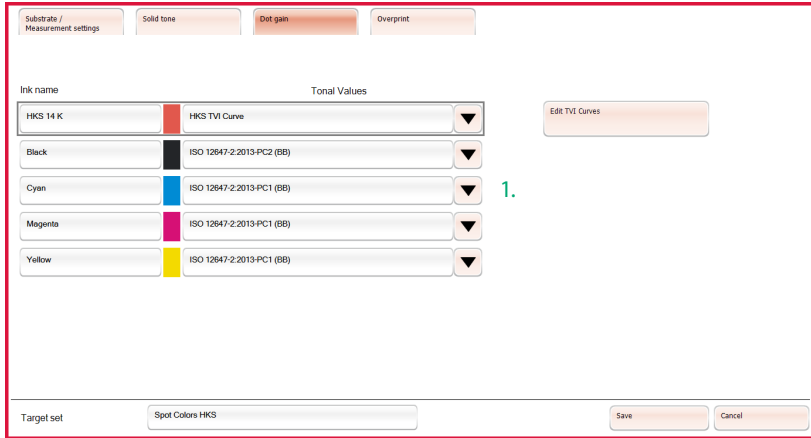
Substrate / Measurement settings

Solid tone

Dot gain

Overprint

Ink name

Tonal Values

| HKS 14 K | HKS TVI Curve |
|---|---|
| Black | ISO 12647-2:2013-PC2 (BB) |
| Cyan | ISO 12647-2:2013-PC1 (BB) |
| Magenta | ISO 12647-2:2013-PC1 (BB) |
| Yellow | ISO 12647-2:2013-PC1 (BB) |

Edit TVI Curves

1.

Target set

Spot Colors HKS

Save

Cancel